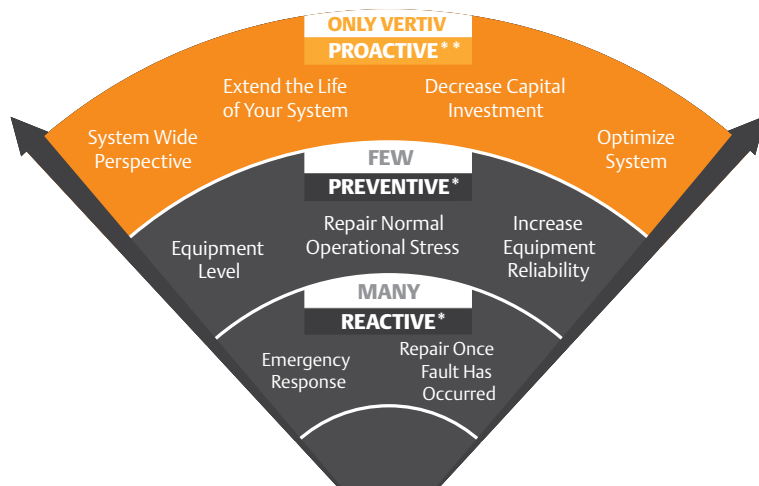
ONLY VERTIV
PROACTIVE**

Extend the Life of Your System

Decrease Capital Investment

System Wide Perspective

Optimize System

FEW
PREVENTIVE*

Equipment Level

Repair Normal Operational Stress

Increase Equipment Reliability

MANY
REACTIVE*

Emergency Response

Repair Once Fault Has Occurred